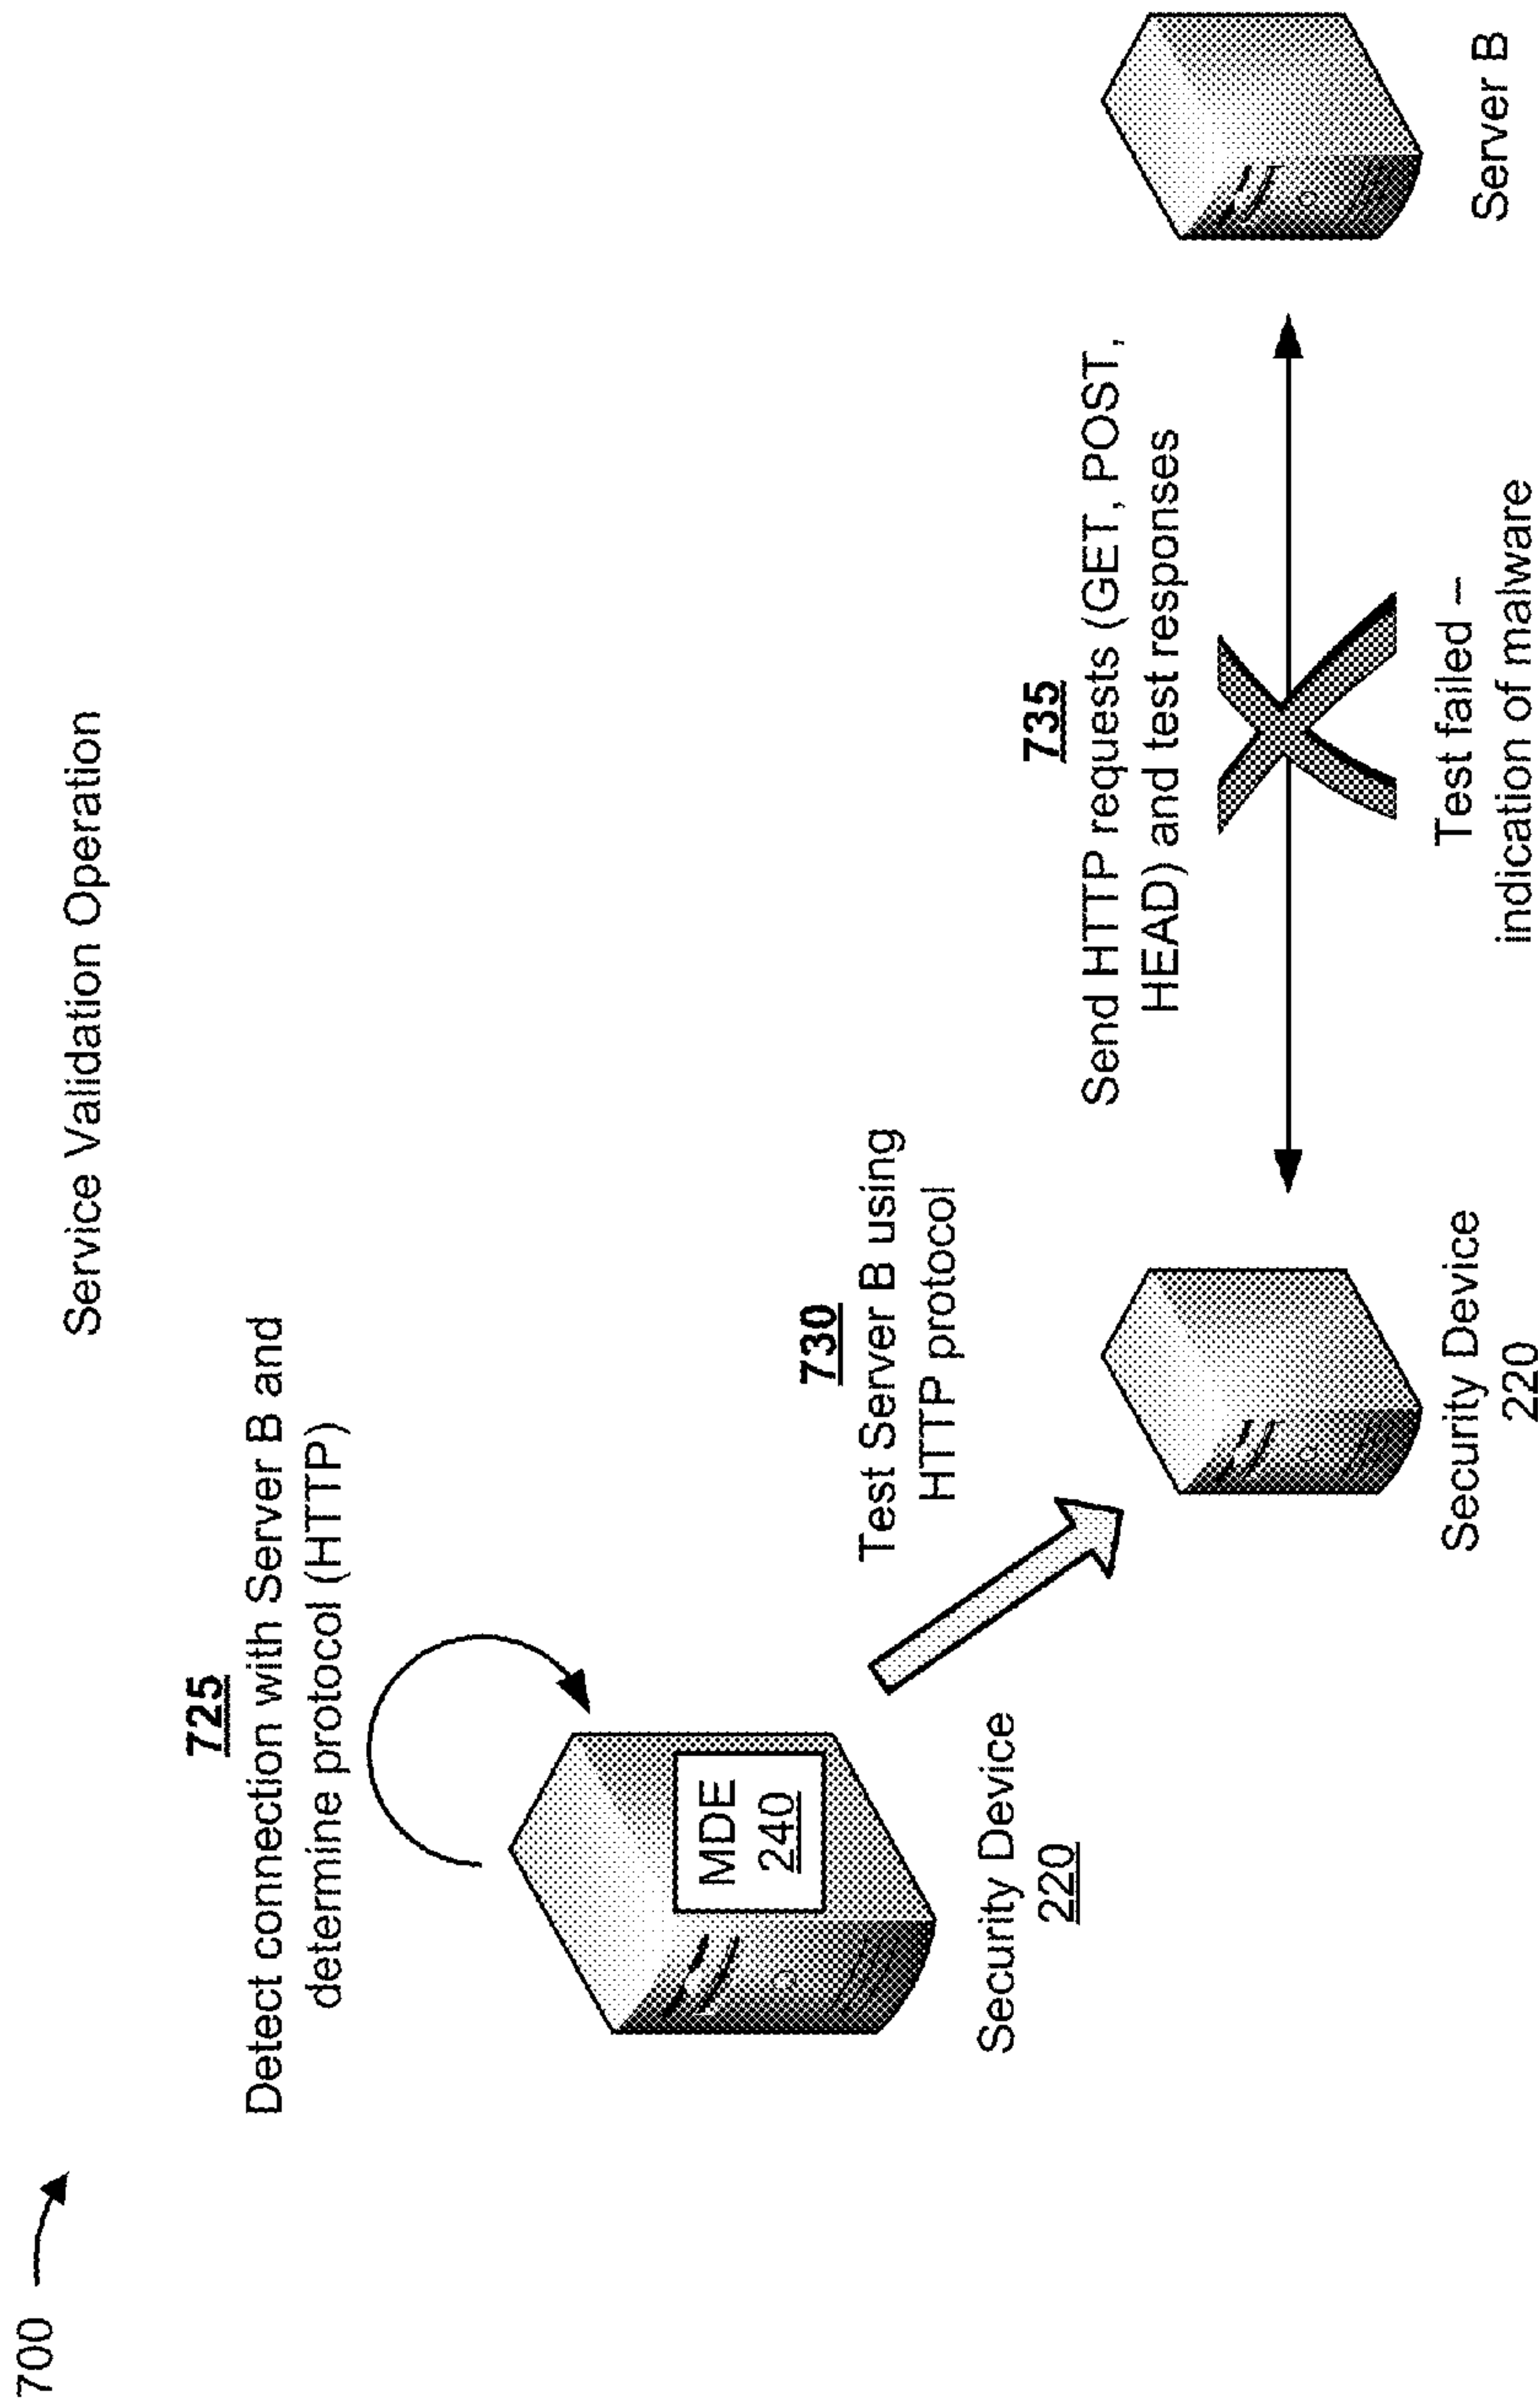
700

Service Validation Operation

725
Detect connection with Server B and determine protocol (HTTP)

MDE
240

Security Device
220

730
Test Server B using HTTP protocol

Security Device
220

735
Send HTTP requests (GET, POST, HEAD) and test responses

Test failed – indication of malware

Server B